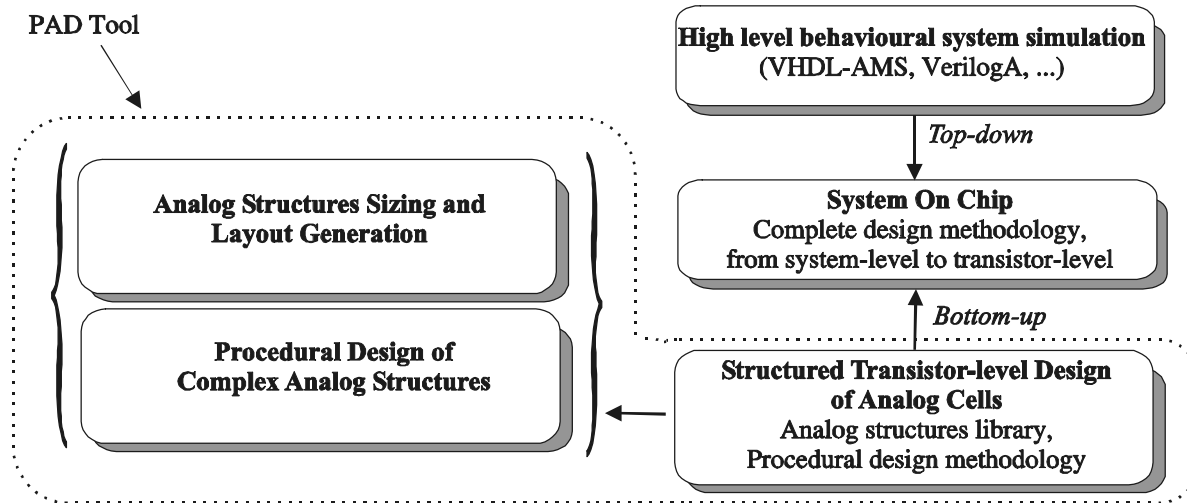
PAD Tool

Analog Structures Sizing and Layout Generation

Procedural Design of Complex Analog Structures

High level behavioural system simulation
(VHDL-AMS, VerilogA, ...)

Top-down

System On Chip
Complete design methodology, from system-level to transistor-level

Bottom-up

Structured Transistor-level Design of Analog Cells
Analog structures library, Procedural design methodology